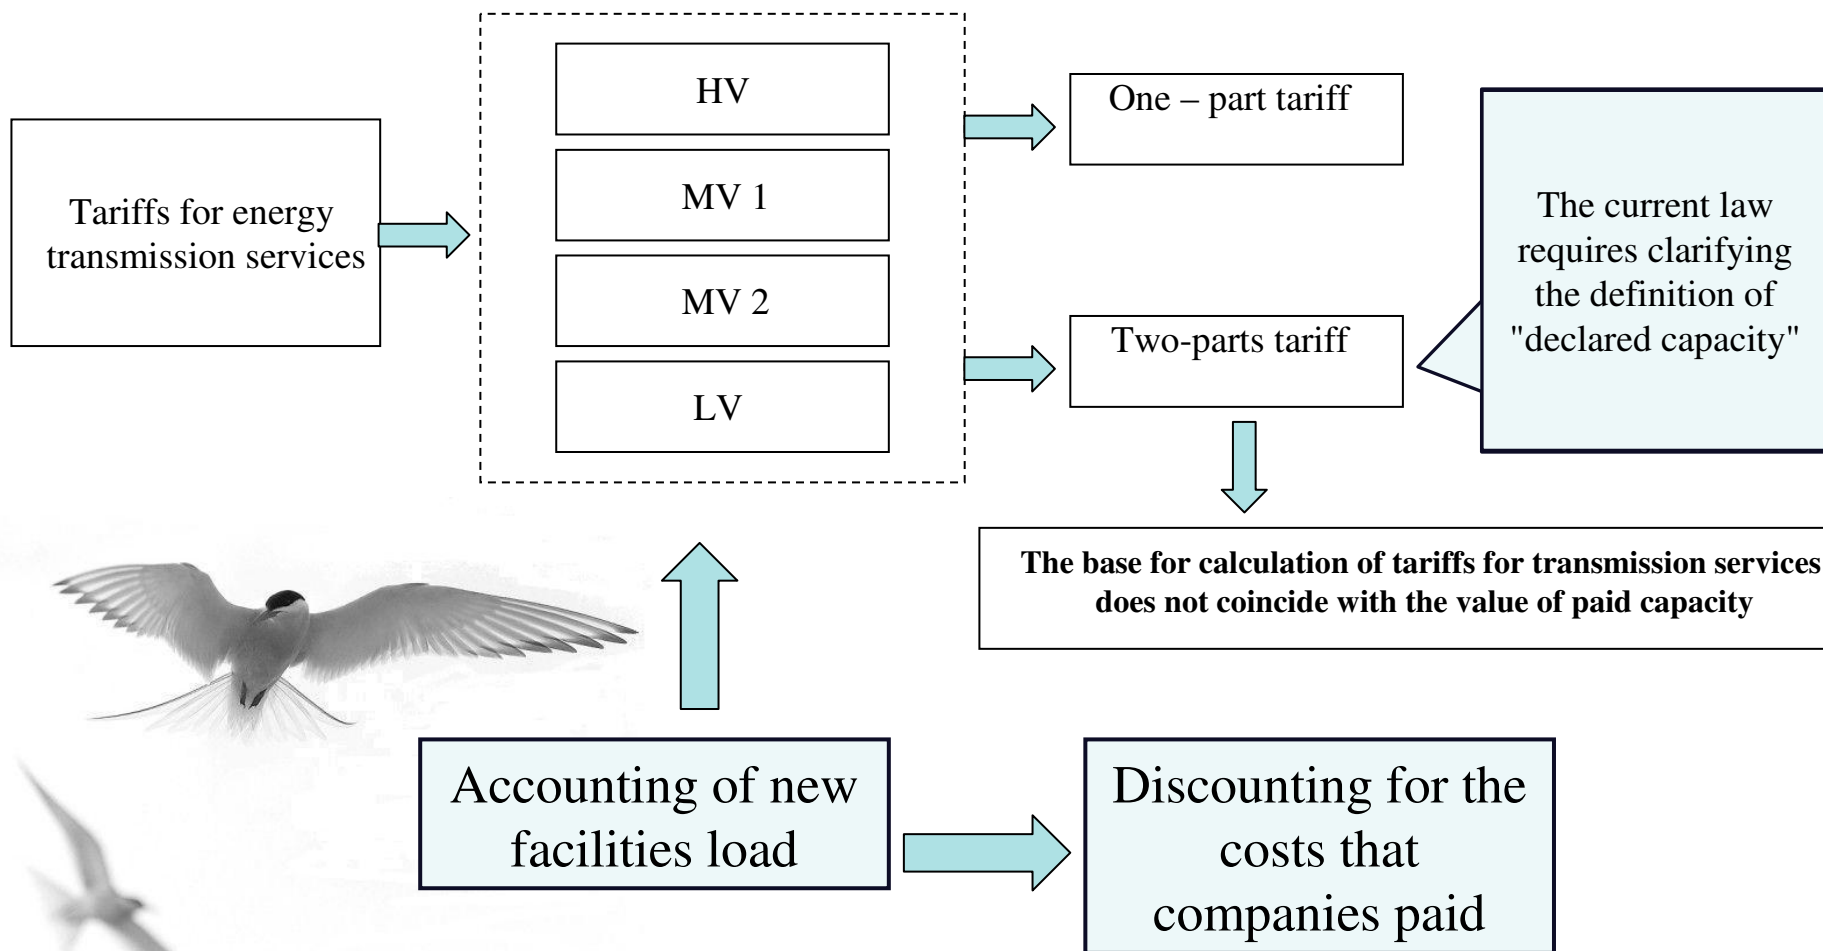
Tariffs for energy transmission services

HV

MV 1

MV 2

LV

One – part tariff

Two-parts tariff

The current law requires clarifying the definition of "declared capacity"

**The base for calculation of tariffs for transmission services does not coincide with the value of paid capacity**

Accounting of new facilities load

Discounting for the costs that companies paid